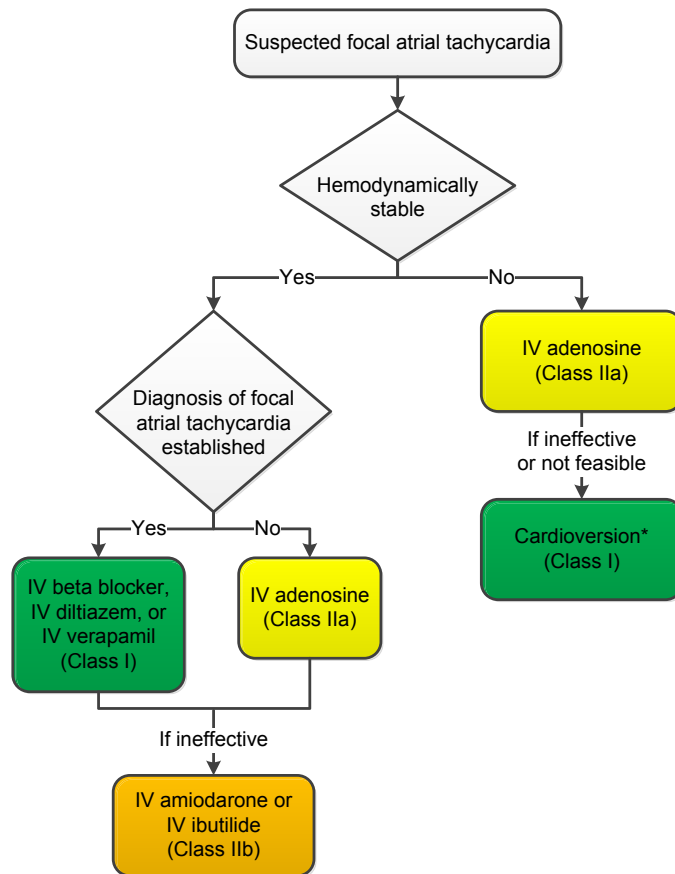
Suspected focal atrial tachycardia

Hemodynamically stable

Yes

No

Diagnosis of focal atrial tachycardia established

IV adenosine (Class IIa)

If ineffective or not feasible

Cardioversion* (Class I)

Yes

No

IV beta blocker, IV diltiazem, or IV verapamil (Class I)

IV adenosine (Class IIa)

If ineffective

IV amiodarone or IV ibutilide (Class IIb)